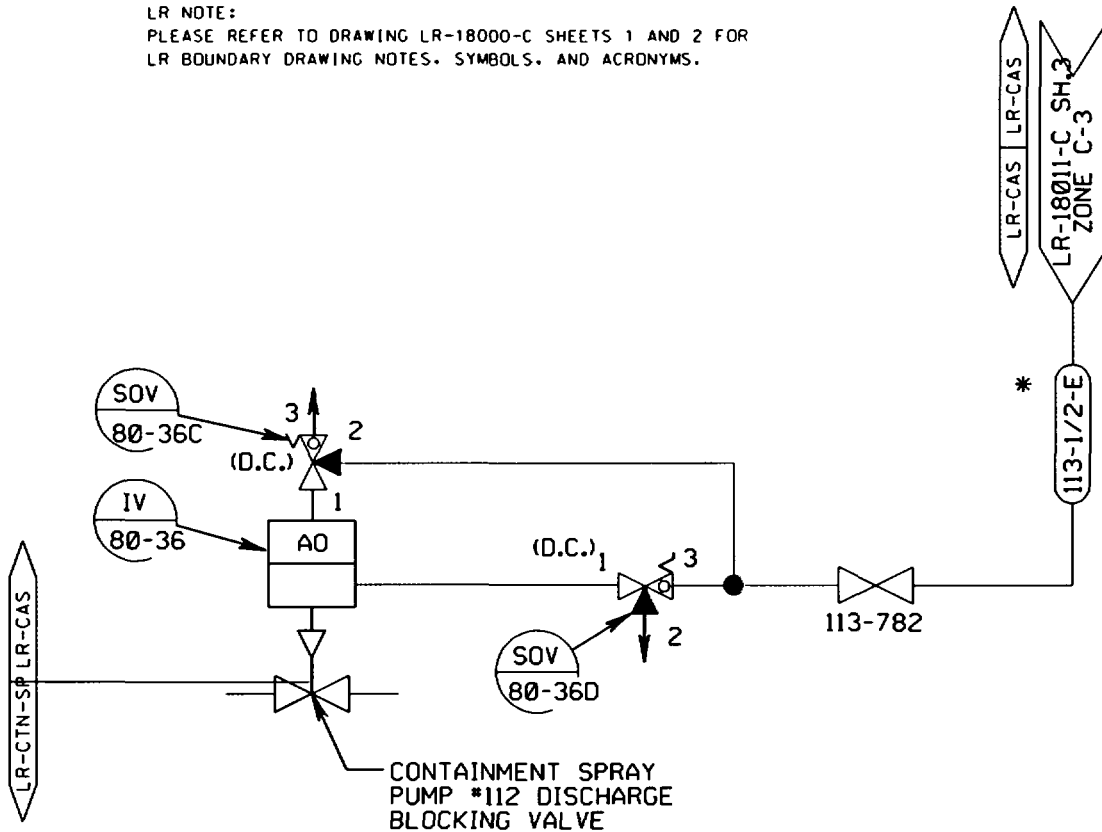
LR NOTE:
PLEASE REFER TO DRAWING LR-18000-C SHEETS 1 AND 2 FOR LR BOUNDARY DRAWING NOTES, SYMBOLS, AND ACRONYMS.

LR-CAS | LR-CAS

LR-18011-C SH.3
ZONE C-3

*

113-1/2-E

SOV
80-36C

3
2
(D.C.)
1

IV
80-36

AO

(D.C.)
1
3
2

SOV
80-36D

113-782

LR-CTN-SP LR-CAS

CONTAINMENT SPRAY PUMP #112 DISCHARGE BLOCKING VALVE